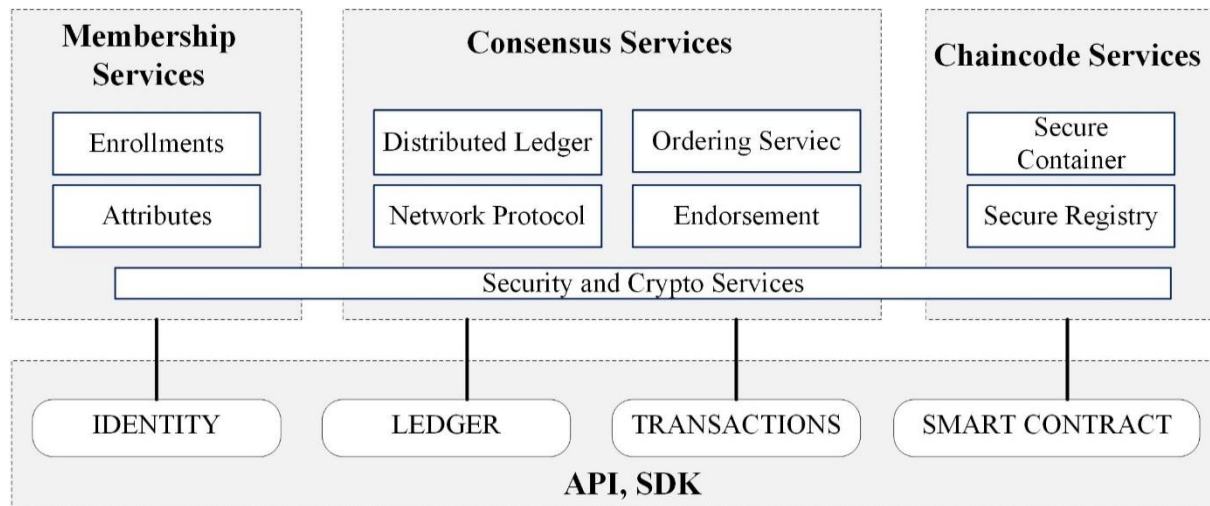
Membership Services

Enrollments

Attributes

Consensus Services

Distributed Ledger

Ordering Serviec

Network Protocol

Endorsement

Chaincode Services

Secure Container

Secure Registry

Security and Crypto Services

IDENTITY

LEDGER

TRANSACTIONS

SMART CONTRACT

API, SDK